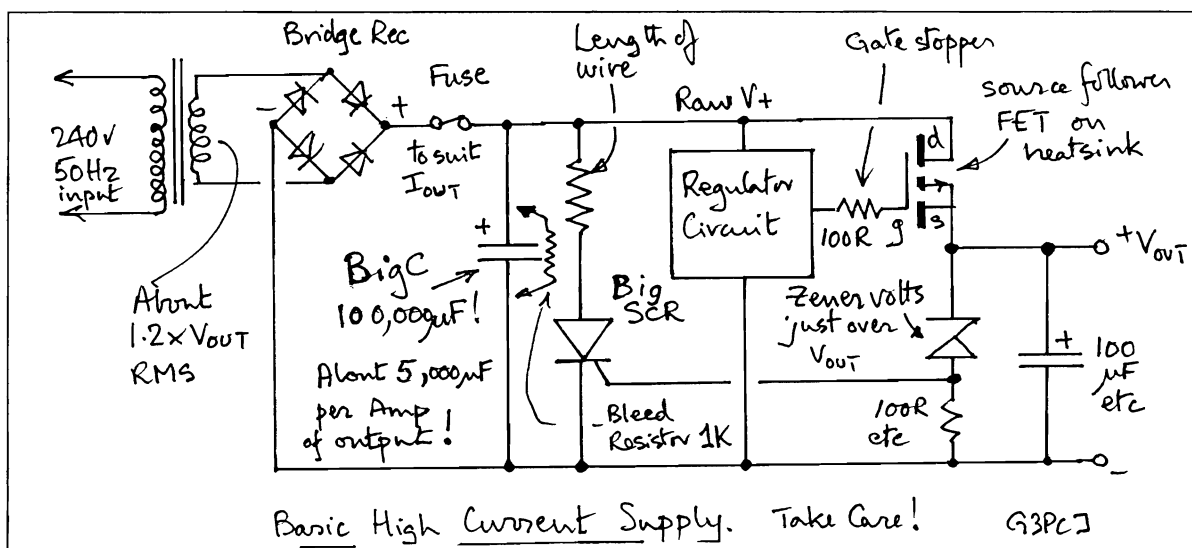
Bridge Rec

Length of wire

Gate stopper

source follower FET on heatsink

240V 50Hz input

- +

Fuse

to suit $I_{OUT}$

Raw V+

d

Regulator Circuit

100R g

s

$+V_{OUT}$

+

Big C 100,000μF!

Big SCR

About $1.2 \times V_{OUT}$ RMS

About 5,000μF per Amp of output!

Zener volts just over $V_{OUT}$

+ 100 μF etc

Bleed Resistor 1K

100R etc

-

Basic High Current Supply. Take Care! G3PCJ